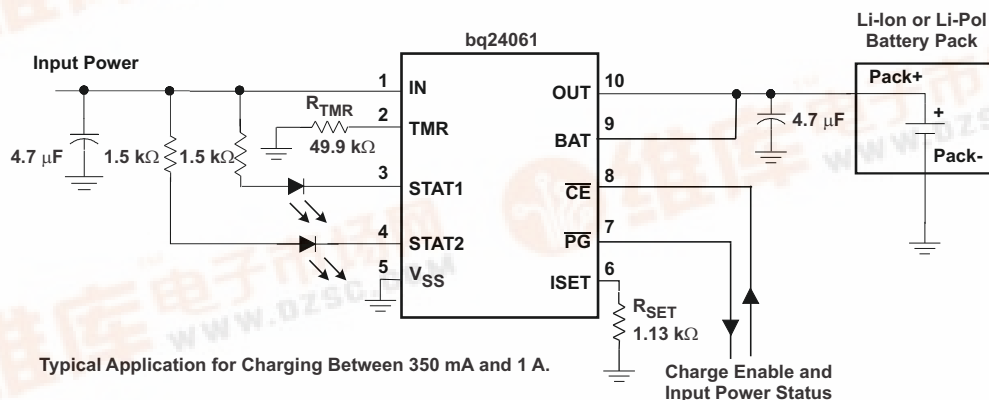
Li-Ion or Li-Pol Battery Pack

bq24061

Input Power

1 IN
2 TMR
3 STAT1
4 STAT2
5 $V_{SS}$

OUT 10
BAT 9
$\overline{CE}$ 8
$\overline{PG}$ 7
ISET 6

$R_{TMR}$
49.9 kΩ

4.7 μF
1.5 kΩ
1.5 kΩ

4.7 μF

Pack+
+
Pack-

$R_{SET}$
1.13 kΩ

Typical Application for Charging Between 350 mA and 1 A.

Charge Enable and Input Power Status

www.dzsc.com